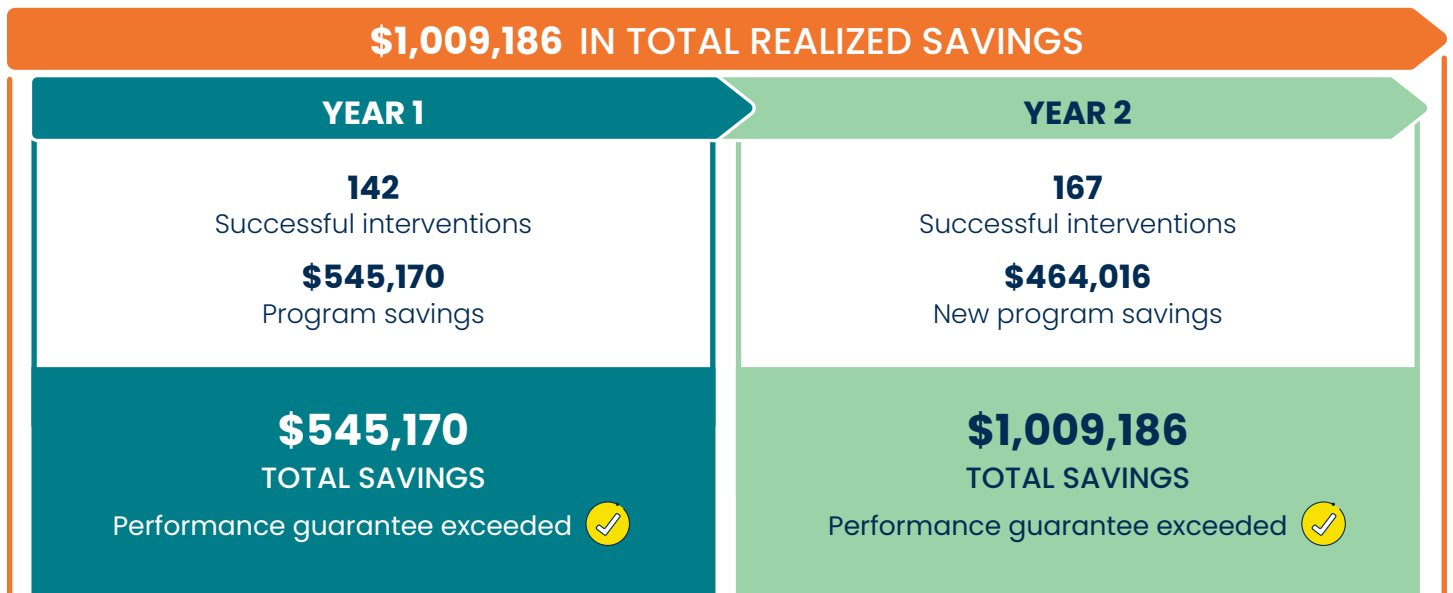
$1,009,186 IN TOTAL REALIZED SAVINGS

YEAR 1

142
Successful interventions

$545,170
Program savings

$545,170
TOTAL SAVINGS
Performance guarantee exceeded

YEAR 2

167
Successful interventions

$464,016
New program savings

$1,009,186
TOTAL SAVINGS
Performance guarantee exceeded